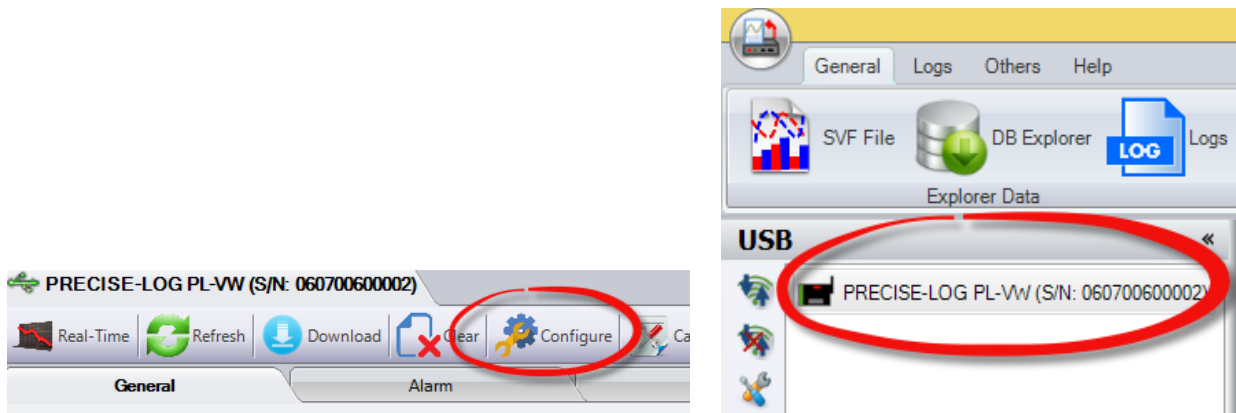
PRECISE-LOG PL-VW (S/N: 060700600002)

Real-Time Refresh Download Clear Configure Ca

General Alarm

General Logs Others Help

SVF File DB Explorer LOG Logs

Explorer Data

USB «

PRECISE-LOG PL-VW (S/N: 060700600002)